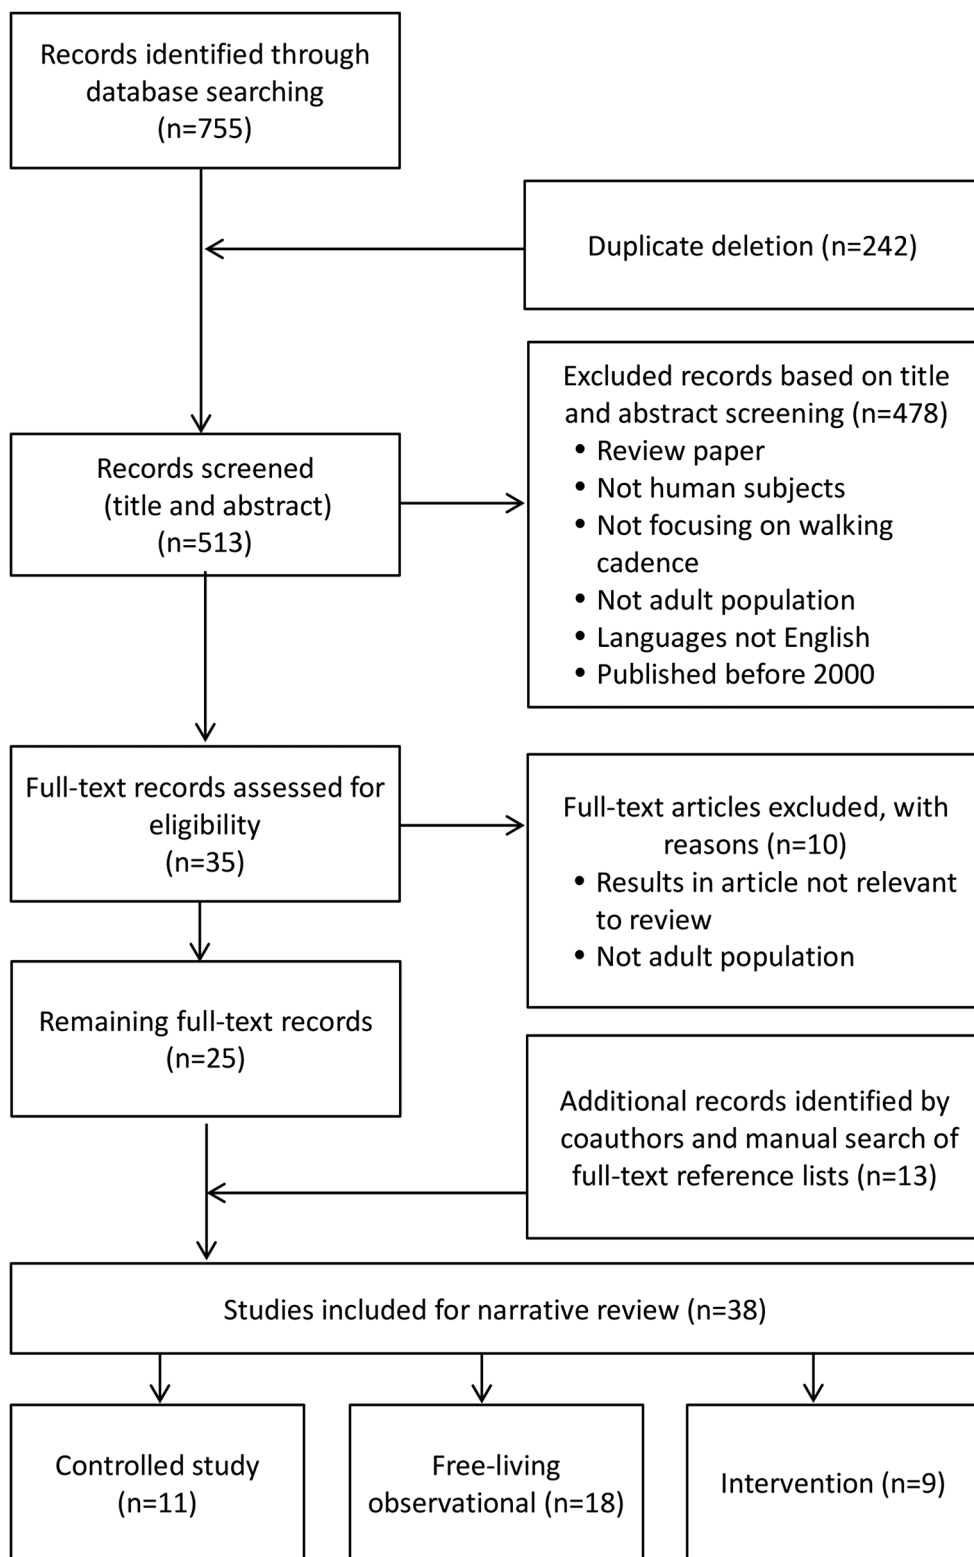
Records identified through database searching (n=755)

Duplicate deletion (n=242)

Excluded records based on title and abstract screening (n=478)
• Review paper
• Not human subjects
• Not focusing on walking cadence
• Not adult population
• Languages not English
• Published before 2000

Records screened (title and abstract) (n=513)

Full-text records assessed for eligibility (n=35)

Full-text articles excluded, with reasons (n=10)
• Results in article not relevant to review
• Not adult population

Remaining full-text records (n=25)

Additional records identified by coauthors and manual search of full-text reference lists (n=13)

Studies included for narrative review (n=38)

Controlled study (n=11)

Free-living observational (n=18)

Intervention (n=9)